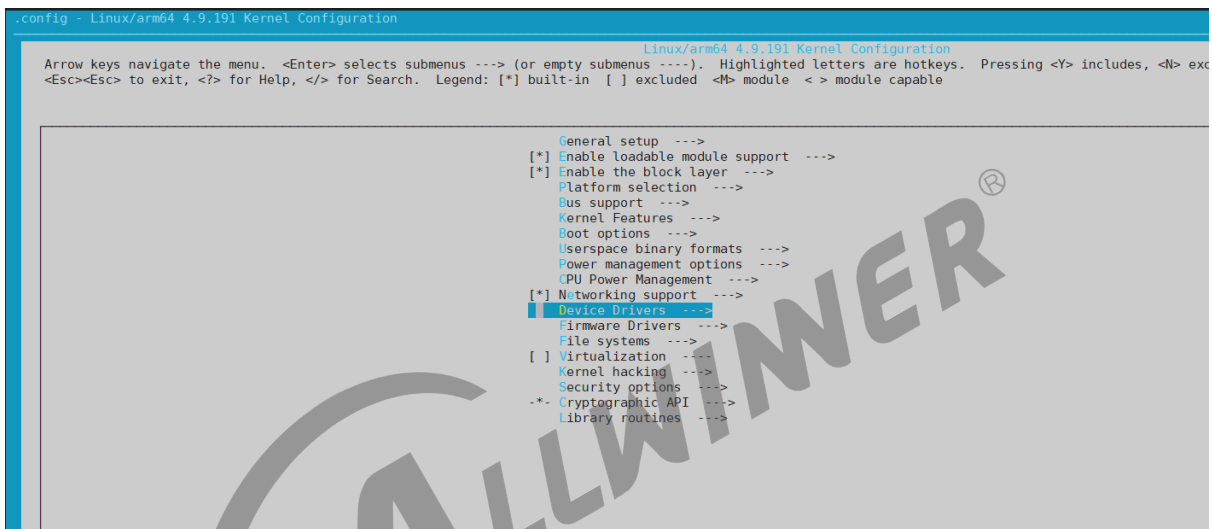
.config - Linux/arm64 4.9.191 Kernel Configuration

Linux/arm64 4.9.191 Kernel Configuration

Arrow keys navigate the menu. <Enter> selects submenus ---> (or empty submenus ----). Highlighted letters are hotkeys. Pressing <Y> includes, <N> exc
<Esc><Esc> to exit, <?> for Help, </> for Search. Legend: [*] built-in [ ] excluded <M> module < > module capable

General setup --->
[*] Enable loadable module support --->
[*] Enable the block layer --->
Platform selection --->
Bus support --->
Kernel Features --->
Boot options --->
Userspace binary formats --->
Power management options --->
CPU Power Management --->
[*] Networking support --->
Device Drivers --->
Firmware Drivers --->
File systems --->
[ ] Virtualization ----
Kernel hacking --->
Security options --->
-*- Cryptographic API --->
Library routines --->

ALLWINER®